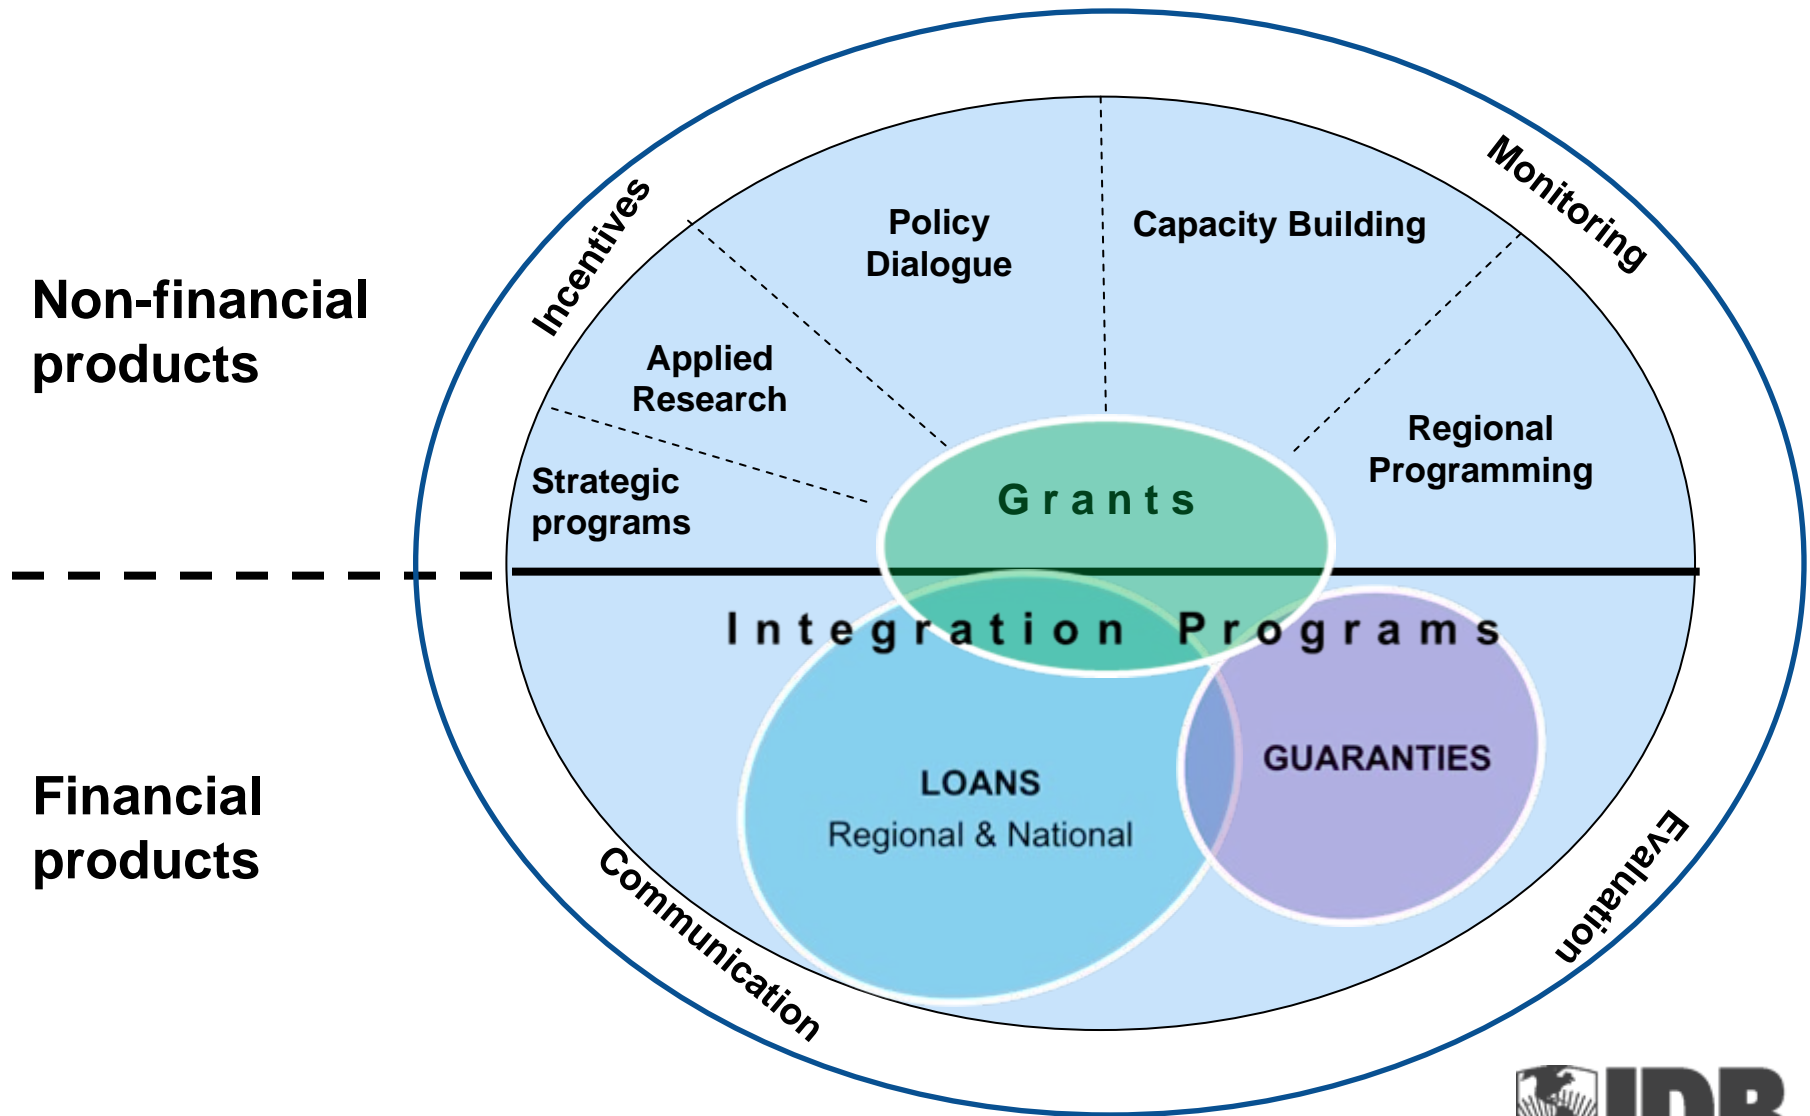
Non-financial products

Incentives

Monitoring

Policy Dialogue

Capacity Building

Applied Research

Regional Programming

Strategic programs

Grants

Integration Programs

LOANS
Regional & National

GUARANTIES

Financial products

Communication

Evaluation

IDB